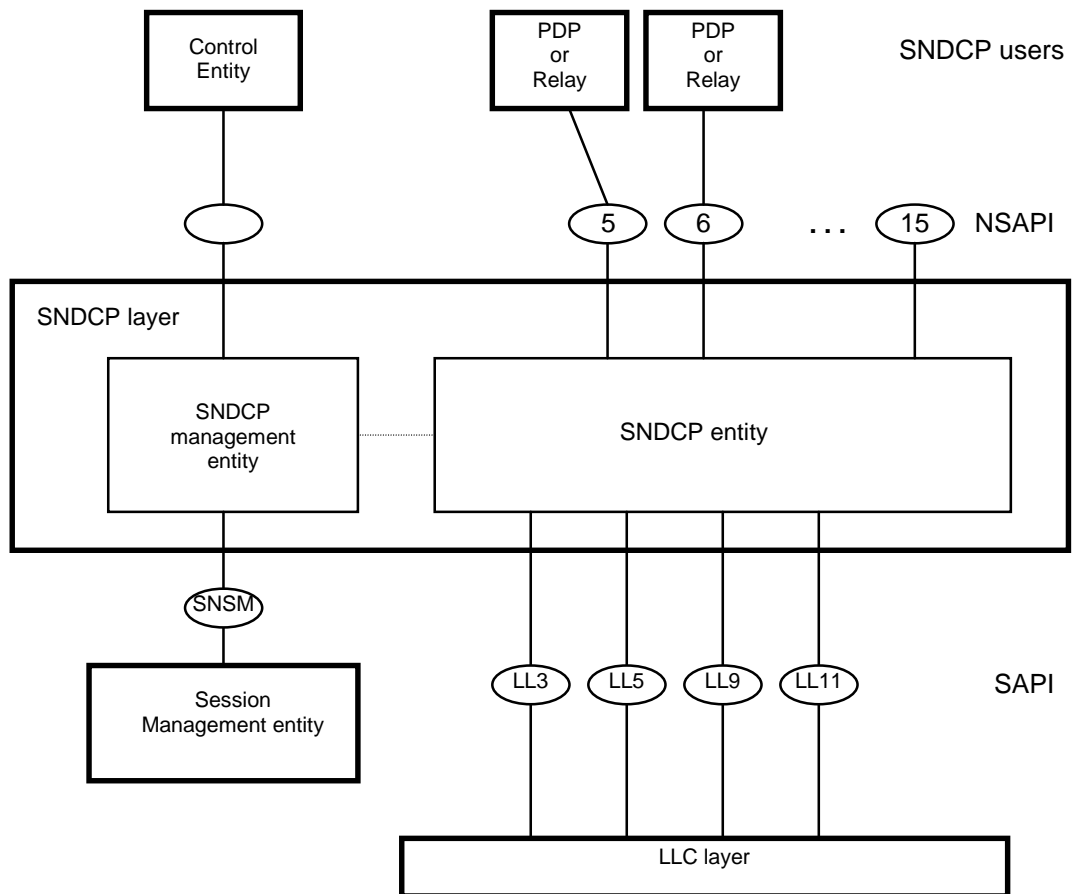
Control Entity

PDP or Relay

PDP or Relay

SNDCP users

5

6

...

15

NSAPI

SNDCP layer

SNDCP management entity

SNDCP entity

SNSM

Session Management entity

LL3

LL5

LL9

LL11

SAPI

LLC layer